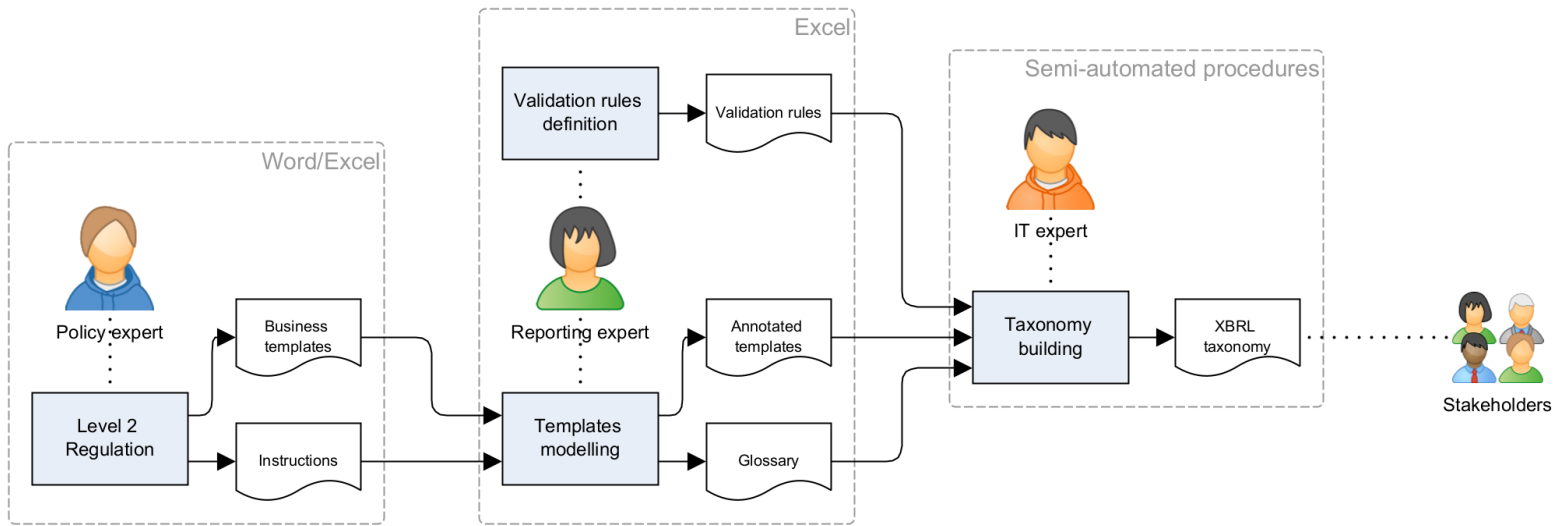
Word/Excel

Policy expert

Level 2 Regulation

Business templates

Instructions

Excel

Validation rules definition

Validation rules

Reporting expert

Annotated templates

Templates modelling

Glossary

Semi-automated procedures

IT expert

Taxonomy building

XBRL taxonomy

Stakeholders